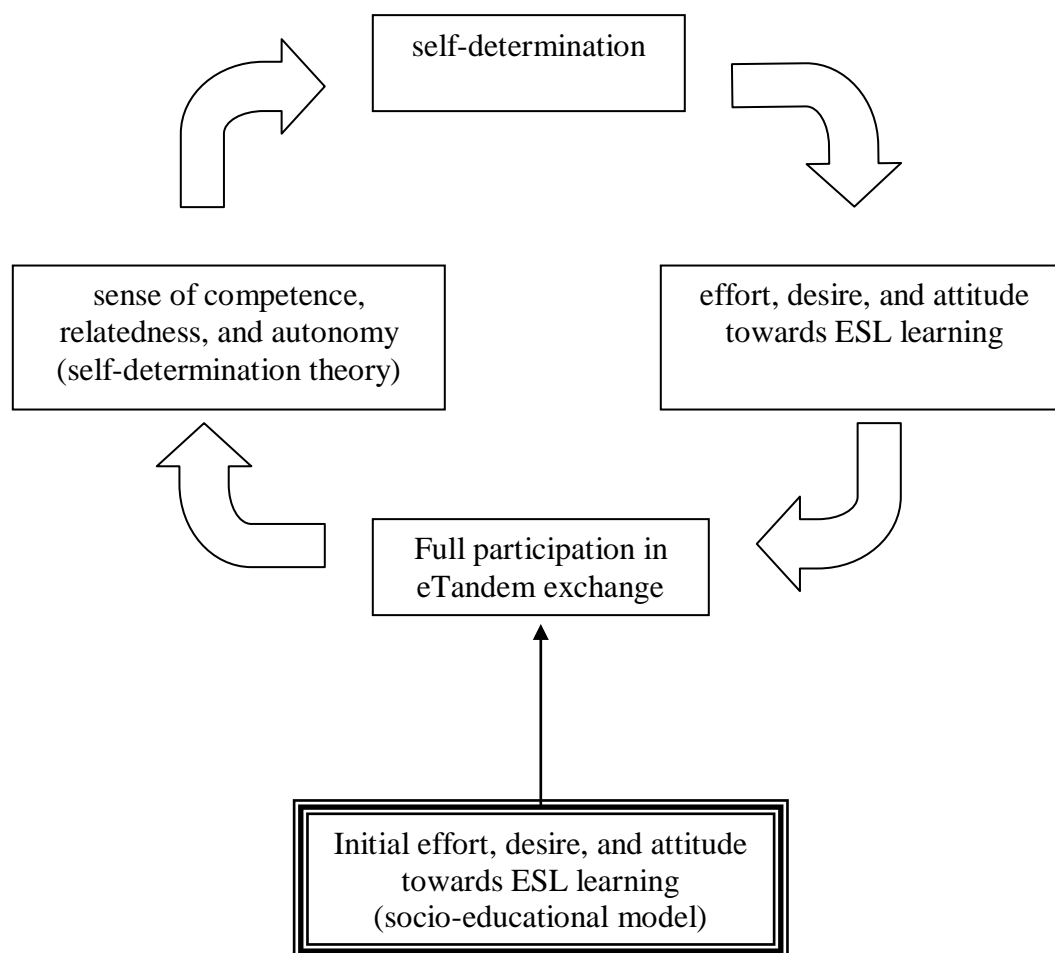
self-determination

effort, desire, and attitude towards ESL learning

Full participation in eTandem exchange

sense of competence, relatedness, and autonomy (self-determination theory)

Initial effort, desire, and attitude towards ESL learning (socio-educational model)